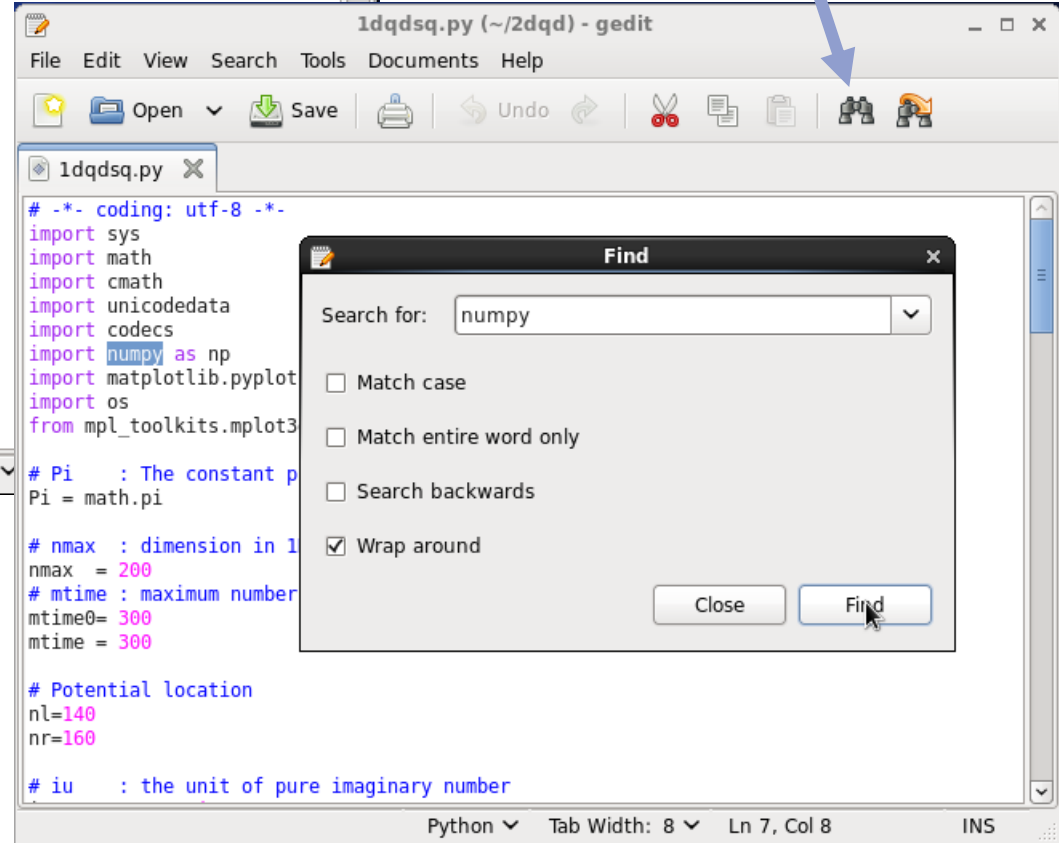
1dqdsq.py (~/2dqd) - gedit

File Edit View Search Tools Documents Help

Open Save Undo

1dqdsq.py

# -*- coding: utf-8 -*-
import sys
import math
import cmath
import unicodedata
import codecs
import numpy as np
import matplotlib.pyplot
import os
from mpl_toolkits.mplot3

# Pi : The constant p
Pi = math.pi

# nmax : dimension in 1
nmax = 200
# mtime : maximum number
mtime0= 300
mtime = 300

# Potential location
nl=140
nr=160

# iu : the unit of pure imaginary number

Find

Search for: numpy

Match case

Match entire word only

Search backwards

Wrap around

Close Find

Python Tab Width: 8 Ln 7, Col 8 INS